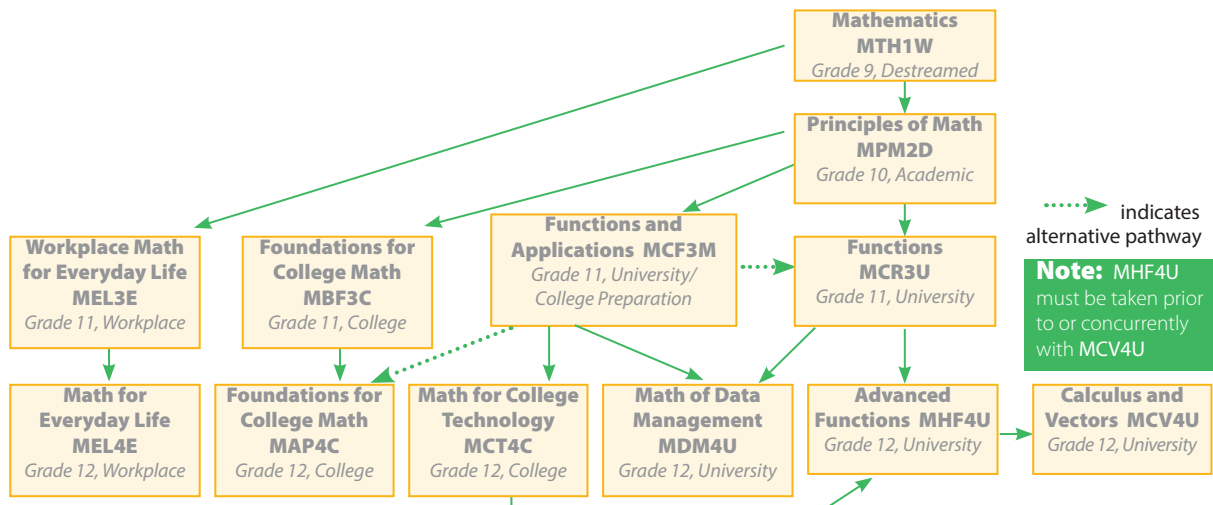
Mathematics
MTH1W
Grade 9, Destreamed

Principles of Math
MPM2D
Grade 10, Academic

indicates alternative pathway

Workplace Math for Everyday Life
MEL3E
Grade 11, Workplace

Foundations for College Math
MBF3C
Grade 11, College

Functions and Applications MCF3M
Grade 11, University/ College Preparation

Functions
MCR3U
Grade 11, University

Note: MHF4U must be taken prior to or concurrently with MCV4U

Math for Everyday Life
MEL4E
Grade 12, Workplace

Foundations for College Math
MAP4C
Grade 12, College

Math for College Technology
MCT4C
Grade 12, College

Math of Data Management
MDM4U
Grade 12, University

Advanced Functions MHF4U
Grade 12, University

Calculus and Vectors MCV4U
Grade 12, University